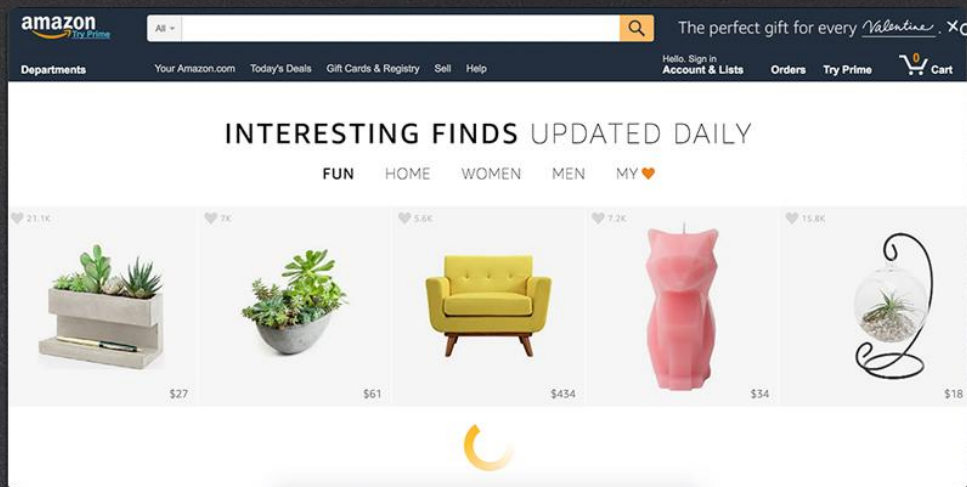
amazon
Try Prime
All
The perfect gift for every Valentine.
Departments
Your Amazon.com Today's Deals Gift Cards & Registry Sell Help
Hello. Sign in
Account & Lists
Orders Try Prime
0
Cart

INTERESTING FINDS UPDATED DAILY
FUN HOME WOMEN MEN MY

21.1K
$27
7K
$61
5.6K
$434
7.2K
$34
15.8K
$18